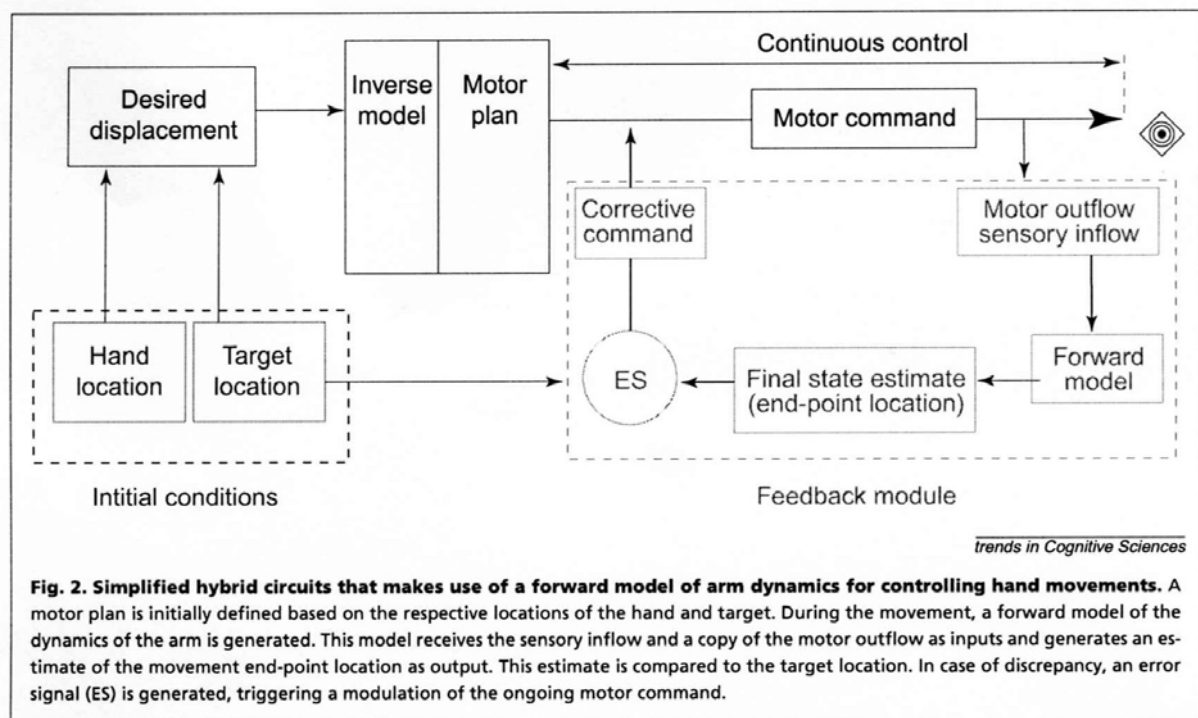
Continuous control

Desired displacement

Inverse model

Motor plan

Motor command

Corrective command

Motor outflow sensory inflow

Hand location

Target location

ES

Final state estimate (end-point location)

Forward model

Intitial conditions

Feedback module

trends in Cognitive Sciences

**Fig. 2. Simplified hybrid circuits that makes use of a forward model of arm dynamics for controlling hand movements.** A motor plan is initially defined based on the respective locations of the hand and target. During the movement, a forward model of the dynamics of the arm is generated. This model receives the sensory inflow and a copy of the motor outflow as inputs and generates an estimate of the movement end-point location as output. This estimate is compared to the target location. In case of discrepancy, an error signal (ES) is generated, triggering a modulation of the ongoing motor command.